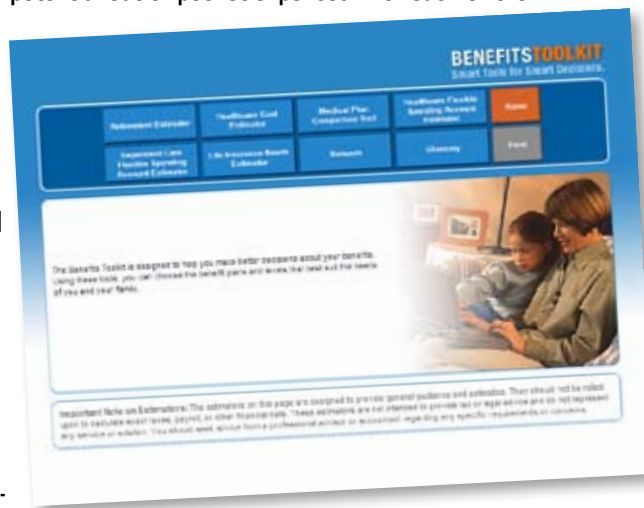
BENEFITSTOOLKIT
Smart Tools for Smart Decisions.

Retirement Estimator

Healthcare Cost Estimator

Medical Plan Comparison Tool

Healthcare Flexible Spending Account Estimator

Home

Dependent Care Flexible Spending Account Estimator

Life Insurance Needs Estimator

Network

Glossary

Print

The Benefits Toolkit is designed to help you make better decisions about your benefits. Using these tools, you can choose the benefit plans and levels that best suit the needs of you and your family.

Important Note on Estimations: The estimations on this page are designed to provide general guidance and estimates. They should not be relied upon to calculate exact taxes, payroll, or other financial data. These estimations are not intended to provide tax or legal advice and do not represent any service or solution. You should seek advice from a professional advisor or accountant regarding any specific requirements or concerns.